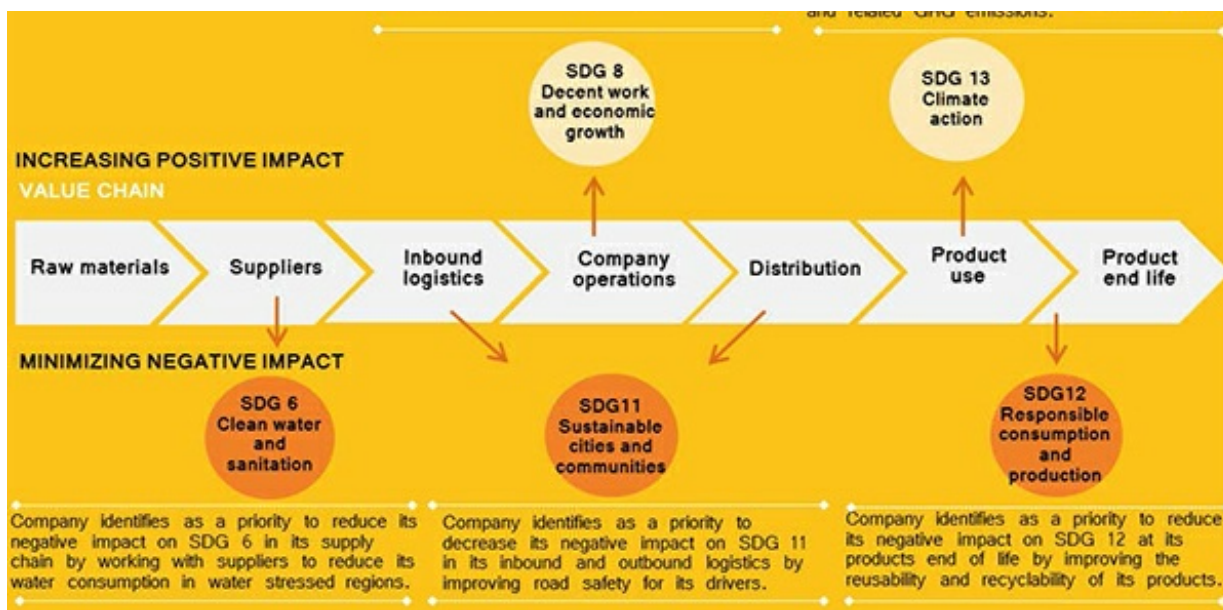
and related GHG emissions.

SDG 8
Decent work and economic growth

SDG 13
Climate action

INCREASING POSITIVE IMPACT
VALUE CHAIN

Raw materials
Suppliers
Inbound logistics
Company operations
Distribution
Product use
Product end life

MINIMIZING NEGATIVE IMPACT

SDG 6
Clean water and sanitation

SDG11
Sustainable cities and communities

SDG12
Responsible consumption and production

Company identifies as a priority to reduce its negative impact on SDG 6 in its supply chain by working with suppliers to reduce its water consumption in water stressed regions.

Company identifies as a priority to decrease its negative impact on SDG 11 in its inbound and outbound logistics by improving road safety for its drivers.

Company identifies as a priority to reduce its negative impact on SDG 12 at its products end of life by improving the reusability and recyclability of its products.